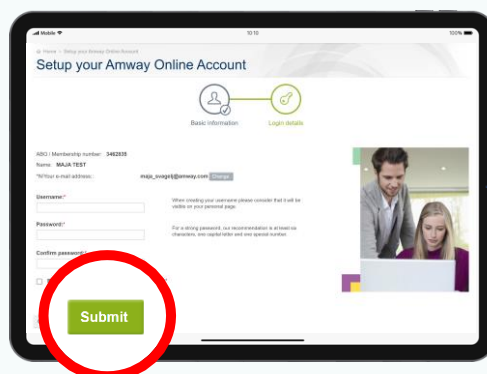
Mobile 10:10 100%

Home > Setup your Amway Online Account

Setup your Amway Online Account

Basic information

Login details

ABO / Membership number: 3462635

Name: MAJA TEST

*Your e-mail address: maja_ovagelj@amway.com Change

Username:*

When creating your username please consider that it will be visible on your personal page.

Password:*

For a strong password, our recommendation is at least six characters, one capital letter and one special number.

Confirm password:*

Submit